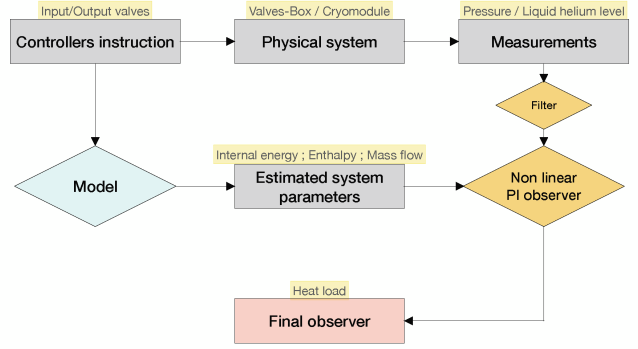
Input/Output valves
Controllers instruction

Valves-Box / Cryomodule
Physical system

Pressure / Liquid helium level
Measurements

Filter

Model

Internal energy ; Enthalpy ; Mass flow
Estimated system parameters

Non linear PI observer

Heat load
Final observer